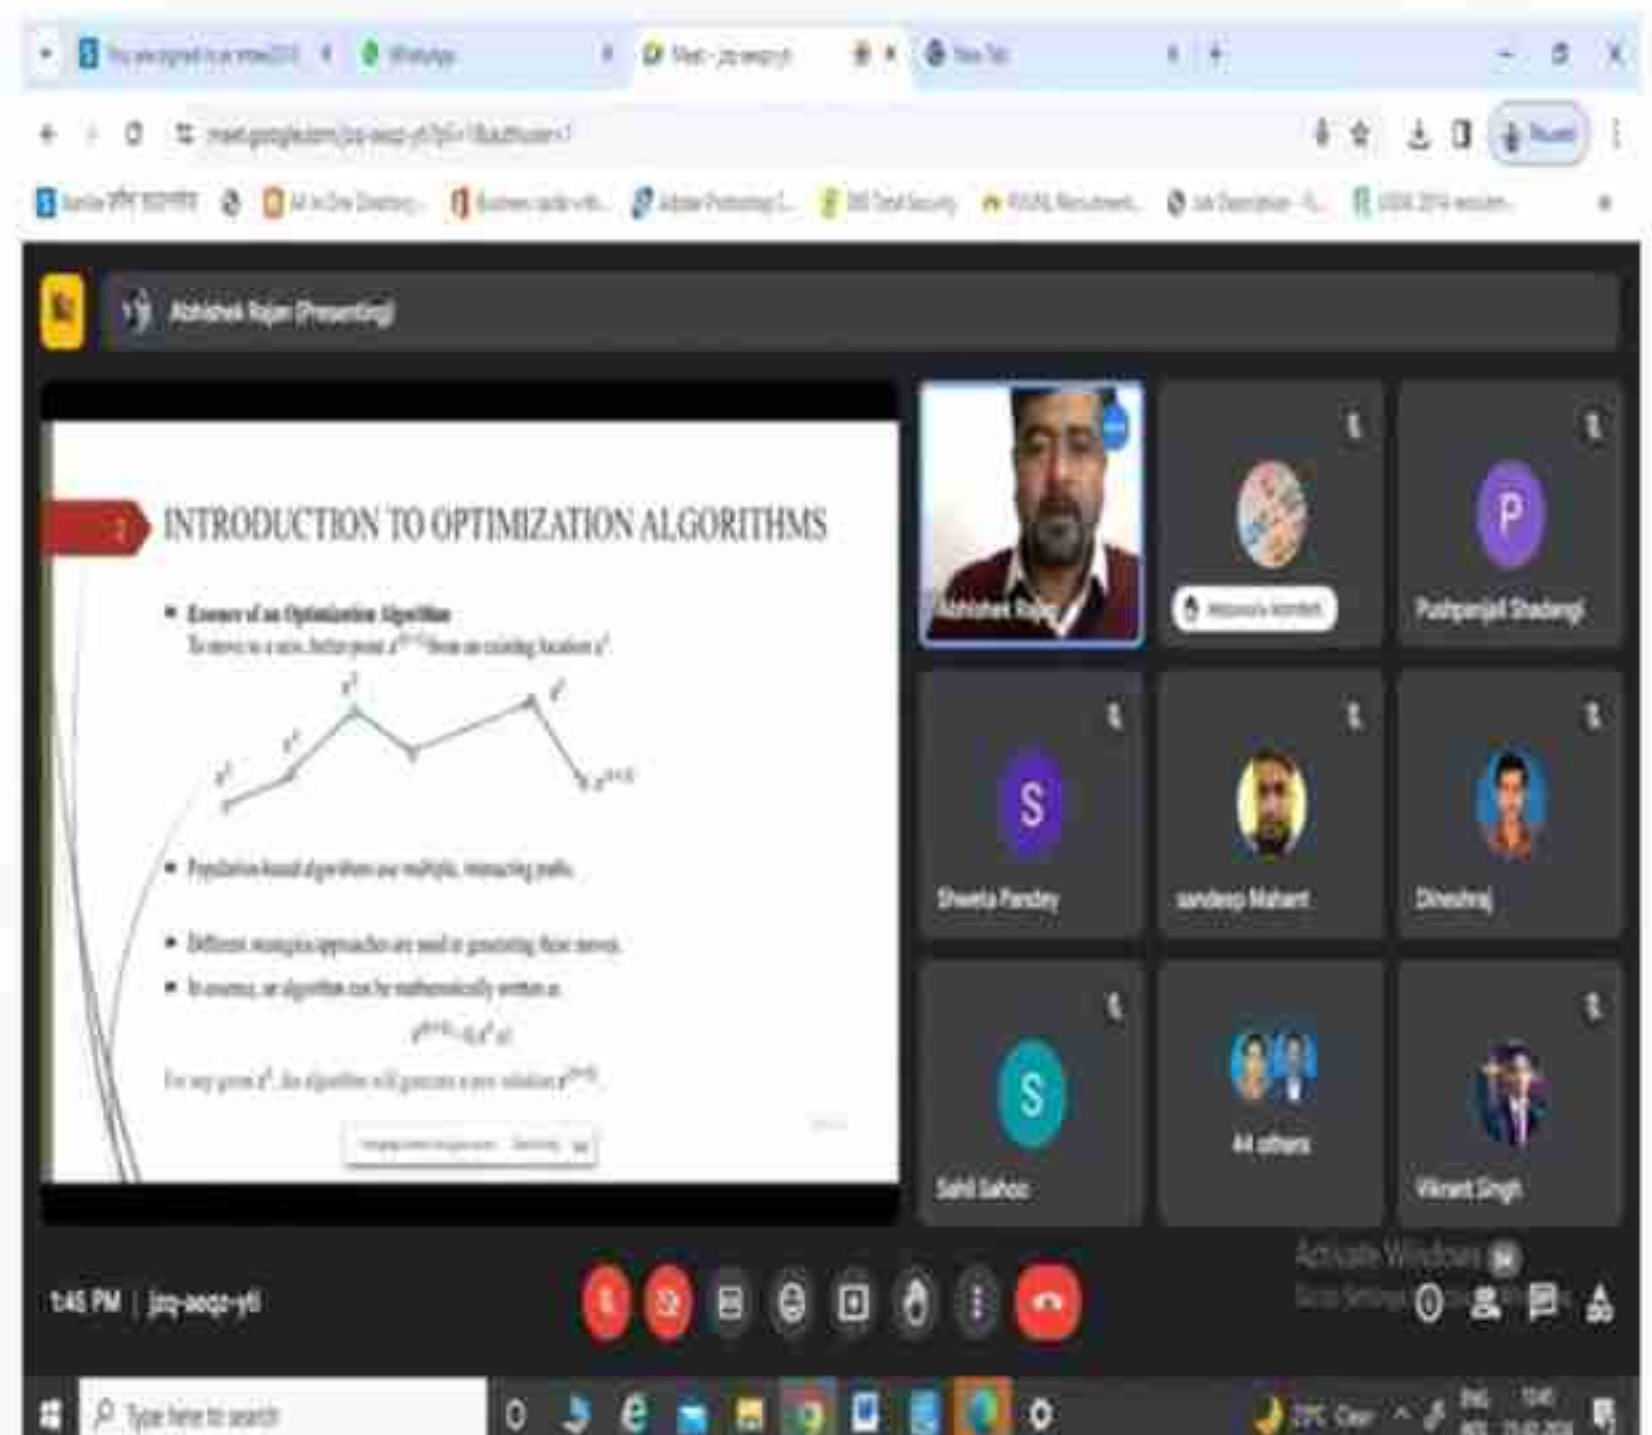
WhatsApp

Meet - jzq-aeqz-yti

New Tab

meet.google.com/jzq-aeqz-yti

Abhishek Rajan (Presenting)

2

INTRODUCTION TO OPTIMIZATION ALGORITHMS

• Essence of an Optimization Algorithm
To move to a new, better point $x^{t+1}$ from an existing location $x^t$.

$x^2$ $x^1$ $x^0$ $x^t$ $x^{t+1}$

• Population-based algorithms use multiple, interacting paths.

• Different strategies/approaches are used in generating these moves.

• In essence, an algorithm can be mathematically written as

$x^{t+1} = A(x^t, p)$

For any given $x^t$, the algorithm will generate a new solution $x^{t+1}$.

Abhishek Rajan

Pushpanjali Shadangi

Shweta Pandey

sandeep Mahant

Dineshraj

Sahil Sahoo

44 others

Vikrant Singh

Activate Windows
Go to Settings

1:45 PM | jzq-aeqz-yti

Type here to search

29°C Clear

ENG